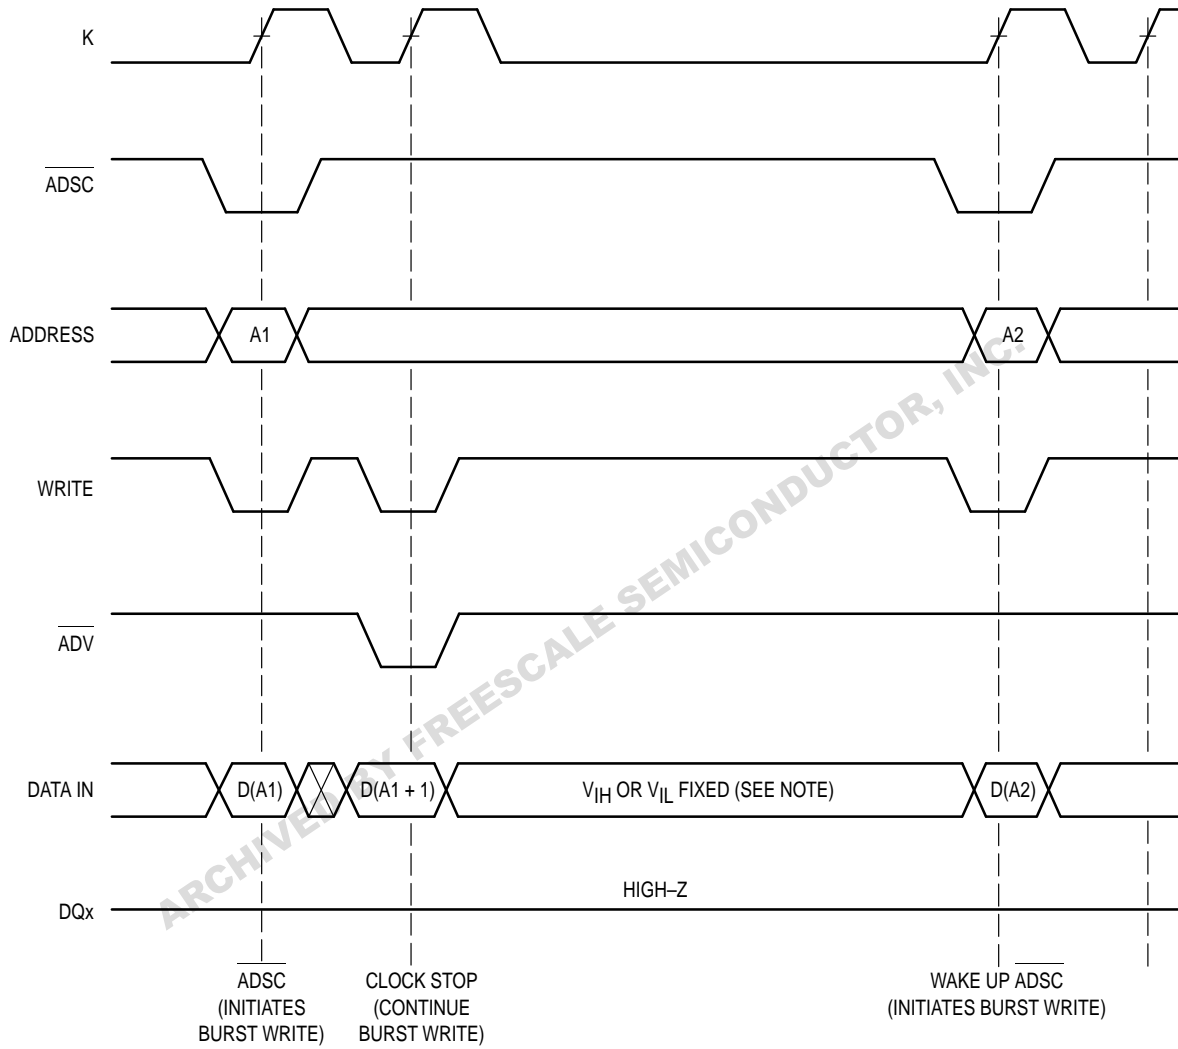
K

$\overline{ADSC}$

ADDRESS

A1

A2

WRITE

$\overline{ADV}$

DATA IN

D(A1)

D(A1 + 1)

$V_{IH}$ OR $V_{IL}$ FIXED (SEE NOTE)

D(A2)

DQx

HIGH–Z

$\overline{ADSC}$ (INITIATES BURST WRITE)

CLOCK STOP (CONTINUE BURST WRITE)

WAKE UP $\overline{ADSC}$ (INITIATES BURST WRITE)

ARCHIVED BY FREESCALE SEMICONDUCTOR, INC.